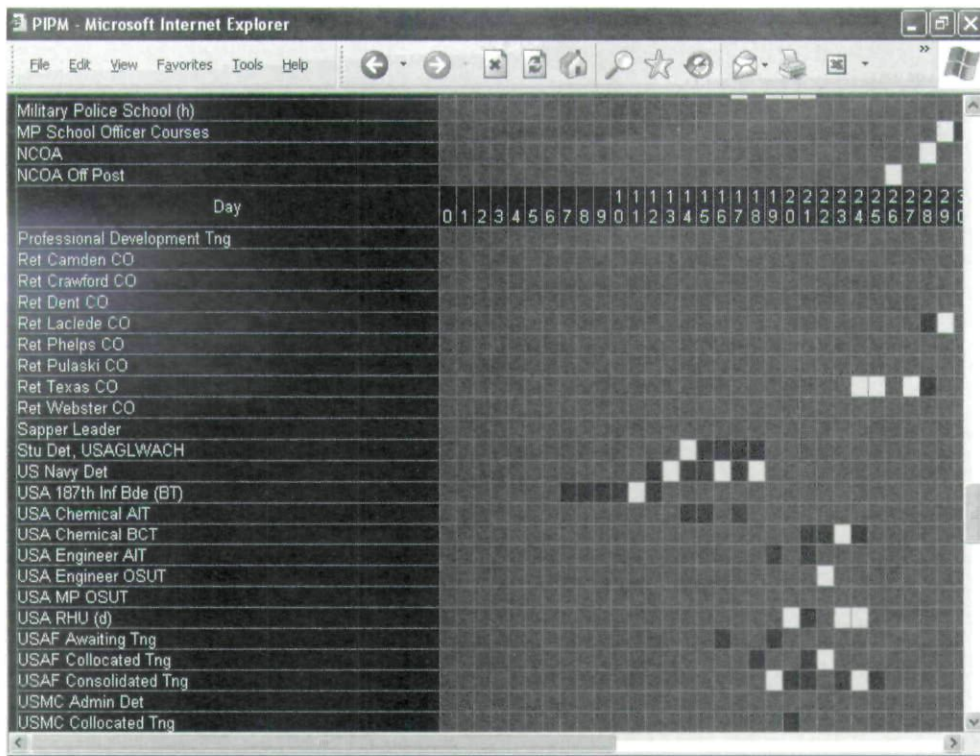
PIPM - Microsoft Internet Explorer

File Edit View Favorites Tools Help

Military Police School (h)
MP School Officer Courses
NCOA
NCOA Off Post

| Day | 0 | 1 | 2 | 3 | 4 | 5 | 6 | 7 | 8 | 9 | 10 | 11 | 12 | 13 | 14 | 15 | 16 | 17 | 18 | 19 | 20 | 21 | 22 | 23 | 24 | 25 | 26 | 27 | 28 | 29 | 3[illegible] |
|---|---|---|---|---|---|---|---|---|---|---|---|---|---|---|---|---|---|---|---|---|---|---|---|---|---|---|---|---|---|---|---|

Professional Development Tng
Ret Camden CO
Ret Crawford CO
Ret Dent CO
Ret Laclede CO
Ret Phelps CO
Ret Pulaski CO
Ret Texas CO
Ret Webster CO
Sapper Leader
Stu Det, USAGLWACH
US Navy Det
USA 187th Inf Bde (BT)
USA Chemical AIT
USA Chemical BCT
USA Engineer AIT
USA Engineer OSUT
USA MP OSUT
USA RHU (d)
USAF Awaiting Tng
USAF Collocated Tng
USAF Consolidated Tng
USMC Admin Det
USMC Collocated Tng